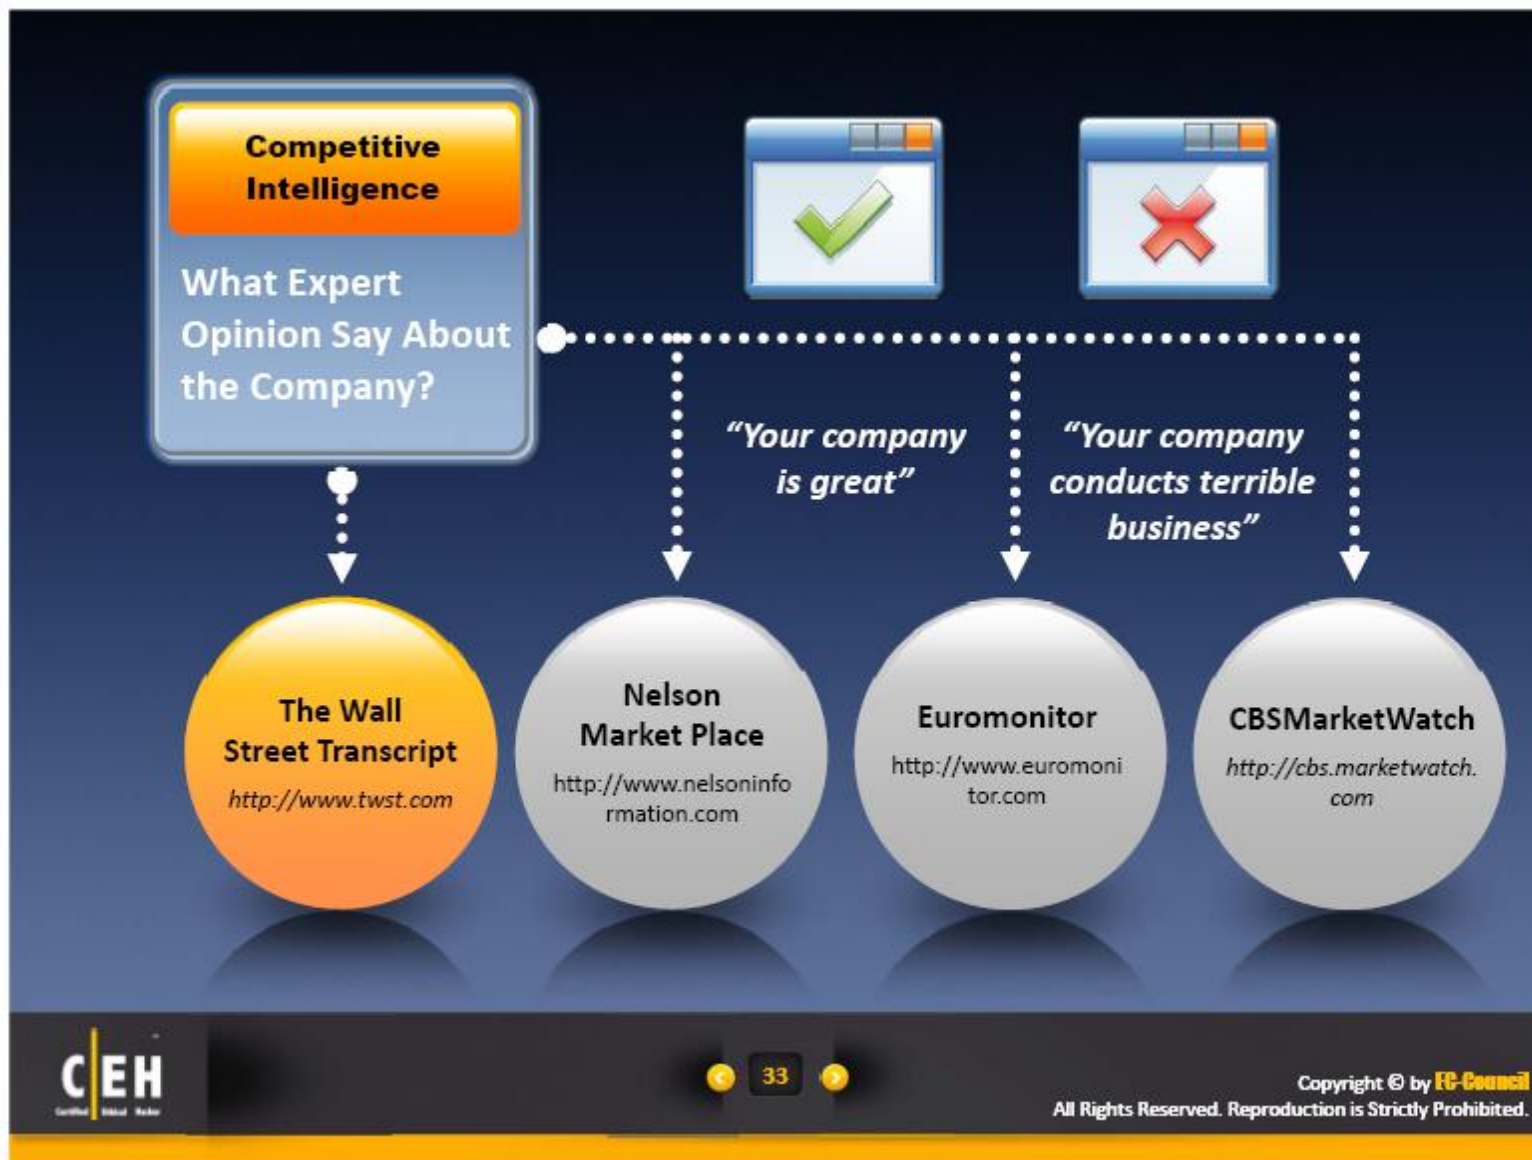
Competitive Intelligence

What Expert Opinion Say About the Company?

"Your company is great"

"Your company conducts terrible business"

The Wall Street Transcript
http://www.twst.com

Nelson Market Place
http://www.nelsoninformation.com

Euromonitor
http://www.euromonitor.com

CBSMarketWatch
http://cbs.marketwatch.com

CEH
Certified Ethical Hacker

33

Copyright © by EC-Council
All Rights Reserved. Reproduction is Strictly Prohibited.